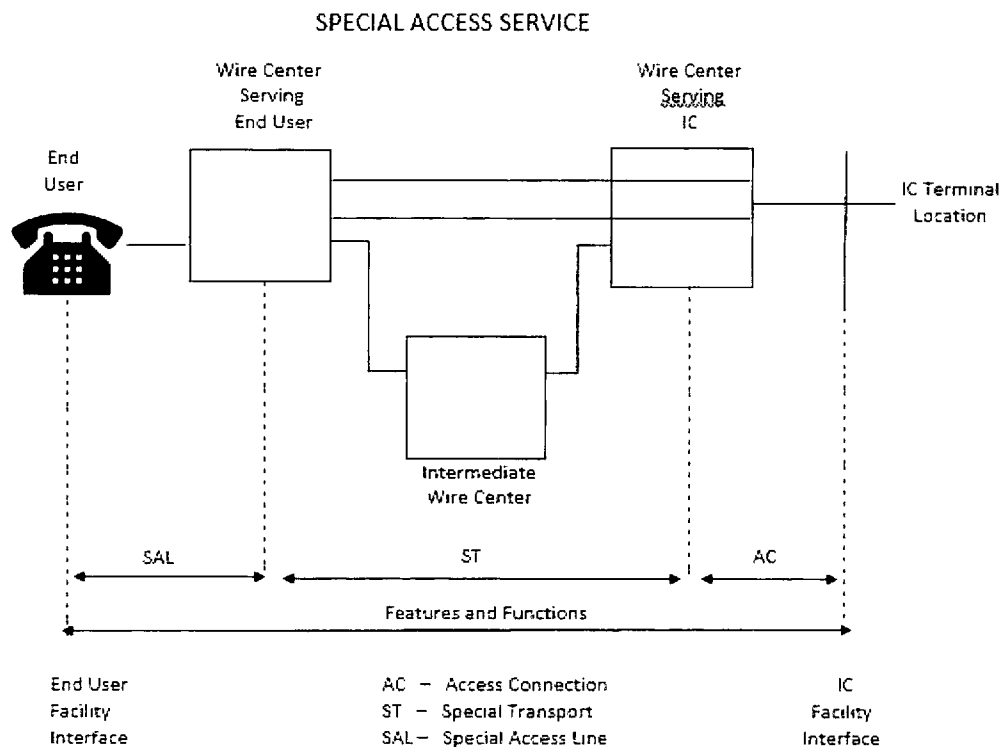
SPECIAL ACCESS SERVICE

Wire Center Serving End User

Wire Center Serving IC

End User

IC Terminal Location

Intermediate Wire Center

SAL

ST

AC

Features and Functions

End User Facility Interface

AC – Access Connection
ST – Special Transport
SAL – Special Access Line

IC Facility Interface